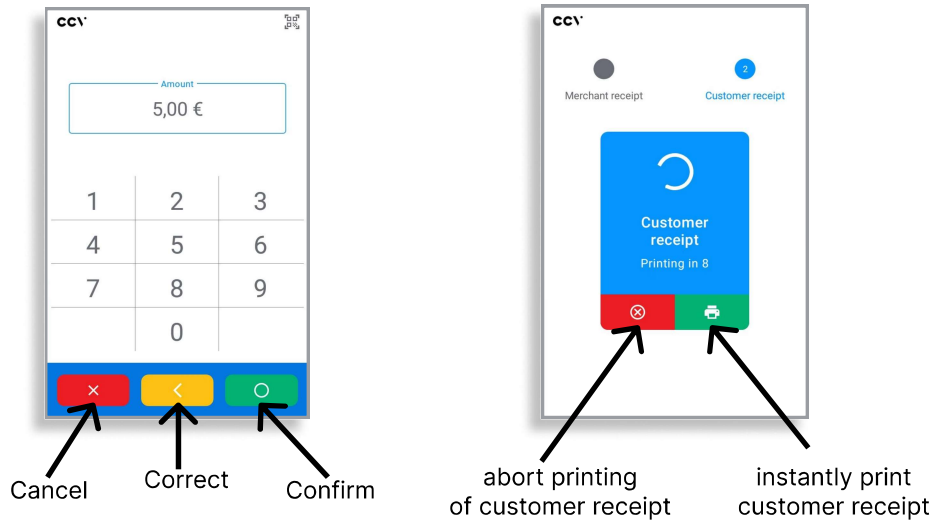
ccv

Amount
5,00 €

| 1 | 2 | 3 |
|---|---|---|
| 4 | 5 | 6 |
| 7 | 8 | 9 |
|   | 0 |   |

×
<
○

Cancel
Correct
Confirm

ccv

Merchant receipt
2
Customer receipt

Customer receipt
Printing in 8

abort printing of customer receipt
instantly print customer receipt